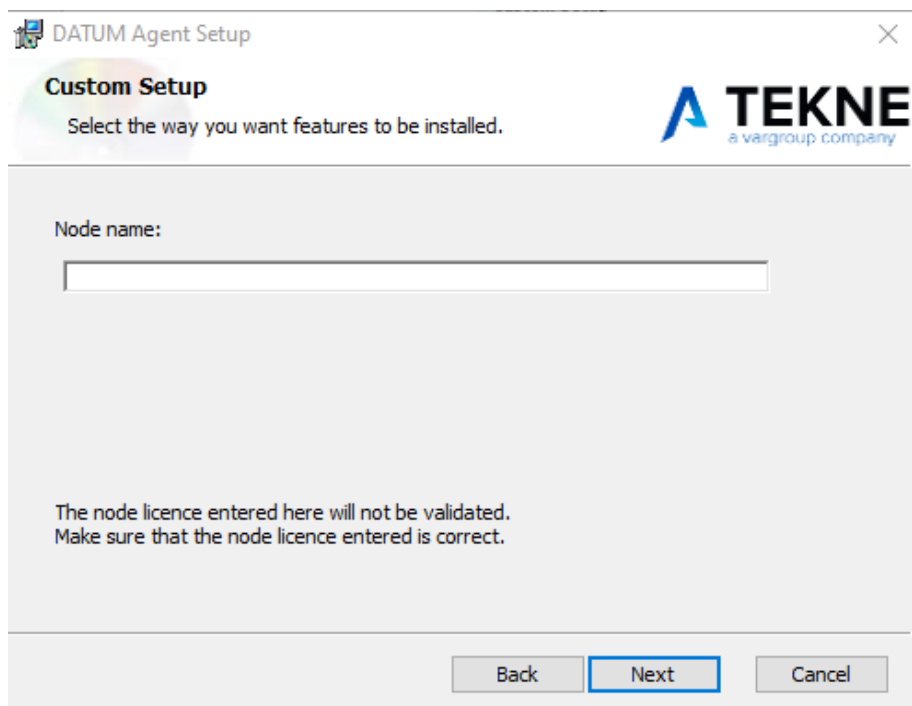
DATUM Agent Setup

Custom Setup

Select the way you want features to be installed.

TEKNE
a vargroup company

Node name:

The node licence entered here will not be validated.
Make sure that the node licence entered is correct.

Back Next Cancel